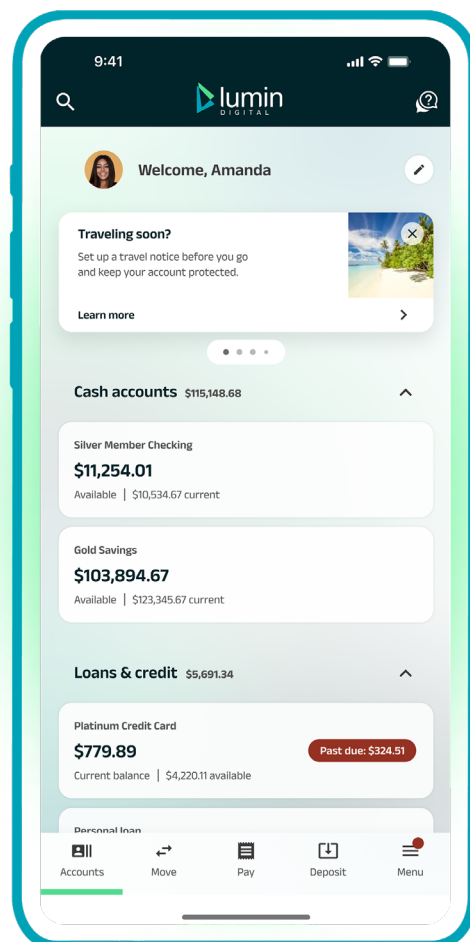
9:41

lumin
DIGITAL

Welcome, Amanda

Traveling soon?

Set up a travel notice before you go and keep your account protected.

Learn more

Cash accounts $115,148.68

Silver Member Checking

$11,254.01

Available | $10,534.67 current

Gold Savings

$103,894.67

Available | $123,345.67 current

Loans & credit $5,691.34

Platinum Credit Card

$779.89

Past due: $324.51

Current balance | $4,220.11 available

Personal loan

Accounts

Move

Pay

Deposit

Menu